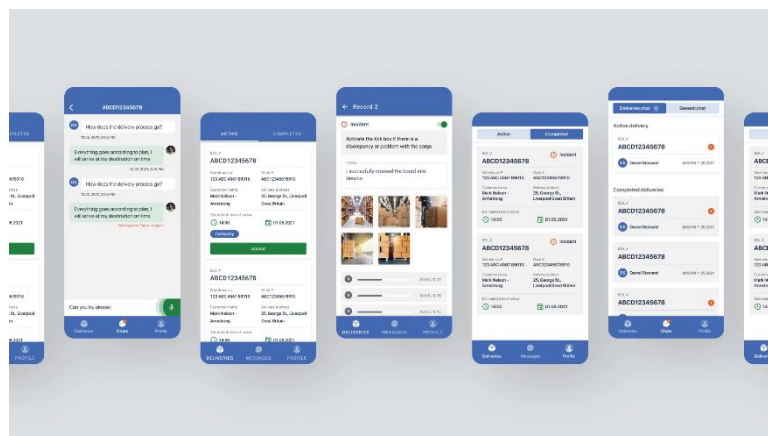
ABCD12345678

How does the delivery process go?

Everything goes according to plan, I will arrive at my destination on time

How does the delivery process go?

Everything goes according to plan, I will arrive at my destination on time

Can you try please

Deliveries
Chats
Profile

ACTIVE
COMPLETED

ABCD12345678

Warehouse #
123 ABC 4567 89010

B/L #
ABCD12345678910

Customer name
Mark Nelson - Armstrong

Delivery address
25, George St., Liverpool Great Britain

Company

ABCD12345678

Warehouse #
123 ABC 4567 89010

B/L #
ABCD12345678910

Customer name
Mark Nelson - Armstrong

Delivery address
25, George St., Liverpool Great Britain

14:00
01.09.2021

DELIVERIES
MESSAGES
PROFILE

Record 2

Incident

Activate the tick box if there is a discrepancy or problem with the cargo

I successfully crossed the board into Slovakia

DELIVERIES
MESSAGES
PROFILE

Active
Completed

ABCD12345678
Incident

Warehouse #
123 ABC 4567 89010

B/L #
ABCD12345678910

Customer name
Mark Nelson - Armstrong

Delivery address
25, George St., Liverpool Great Britain

14:00
01.09.2021

ABCD12345678
Incident

Warehouse #
123 ABC 4567 89010

B/L #
ABCD12345678910

Customer name
Mark Nelson - Armstrong

Delivery address
25, George St., Liverpool Great Britain

14:00
01.09.2021

Deliveries
Messages
Profile

Deliveries chat
General chat

Active delivery

ABCD12345678
Daniel Steward

Completed deliveries

ABCD12345678
Daniel Steward

ABCD12345678
Daniel Steward

ABCD12345678

Deliveries
Chats
Profile